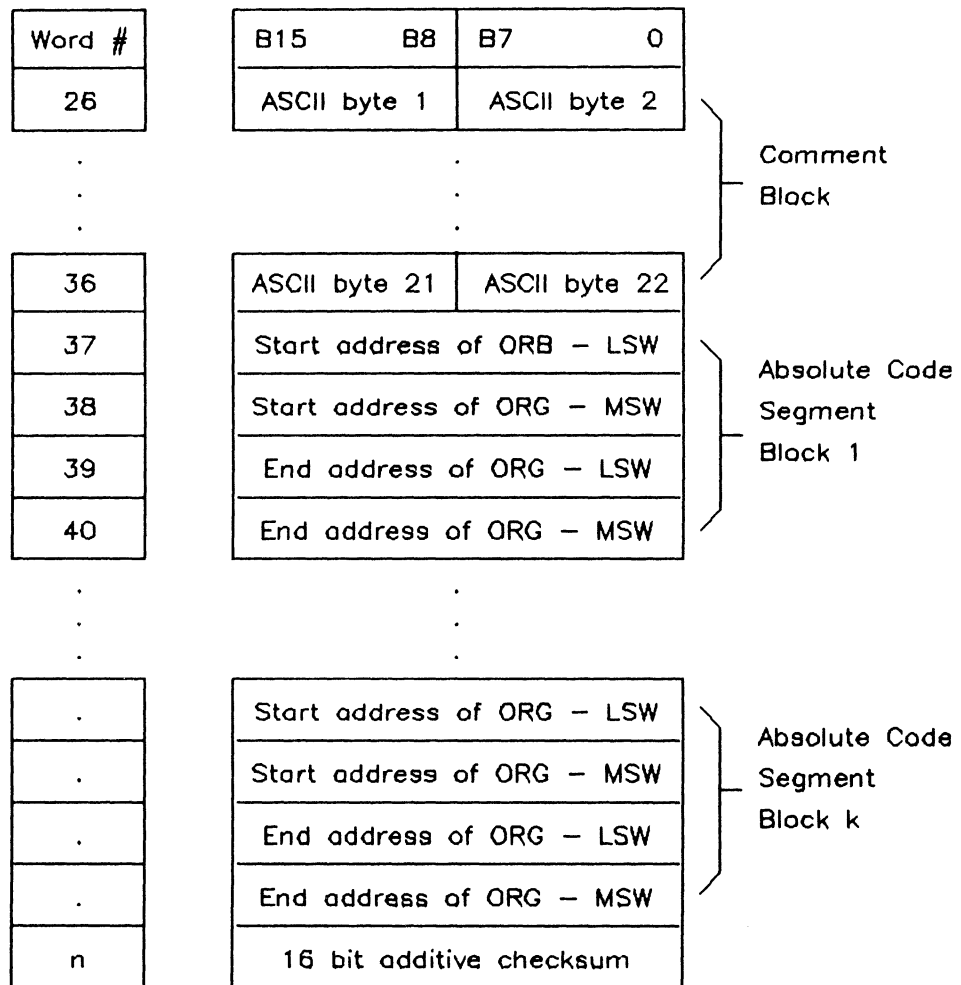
| Word # |
|---|
| 26 |
| . |
| . |
| . |
| 36 |
| 37 |
| 38 |
| 39 |
| 40 |
| . |
| . |
| . |
| . |
| . |
| . |
| . |
| n |

| B15 B8 | B7 0 |
|---|---|
| ASCII byte 1 | ASCII byte 2 |
| . | |
| . | |
| . | |
| ASCII byte 21 | ASCII byte 22 |
| Start address of ORB – LSW | |
| Start address of ORG – MSW | |
| End address of ORG – LSW | |
| End address of ORG – MSW | |
| . | |
| . | |
| . | |
| Start address of ORG – LSW | |
| Start address of ORG – MSW | |
| End address of ORG – LSW | |
| End address of ORG – MSW | |
| 16 bit additive checksum | |

Comment Block

Absolute Code Segment Block 1

Absolute Code Segment Block k